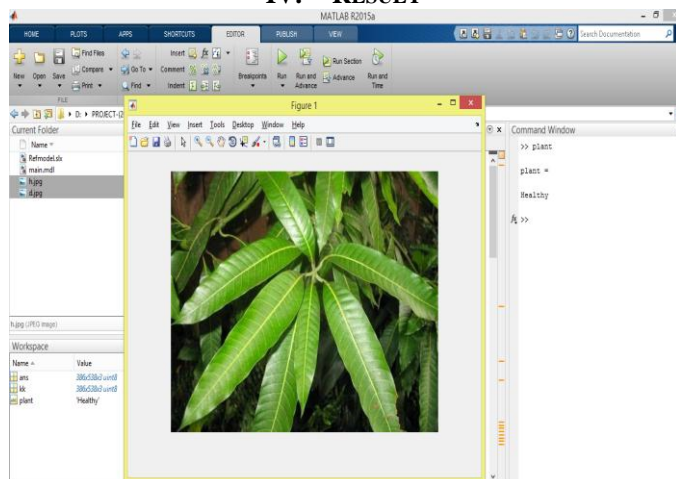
IV. RESULT

MATLAB R2015a

HOME PLOTS APPS SHORTCUTS EDITOR PUBLISH VIEW

Search Documentation

New Open Save Find Files Compare Print Go To Find Insert Comment Indent Breakpoints Run Run and Advance Run Section Advance Run and Time

FILE

D: ▸ PROJECT-(2

Current Folder

Name

Refmodel.slx
main.mdl
h.jpg
d.jpg

h.jpg (JPEG image)

Workspace

| Name | Value |
|---|---|
| ans | 386x538x3 uint8 |
| kk | 386x538x3 uint8 |
| plant | 'Healthy' |

Figure 1

File Edit View Insert Tools Desktop Window Help

Command Window

>> plant

plant =

Healthy

fx >>